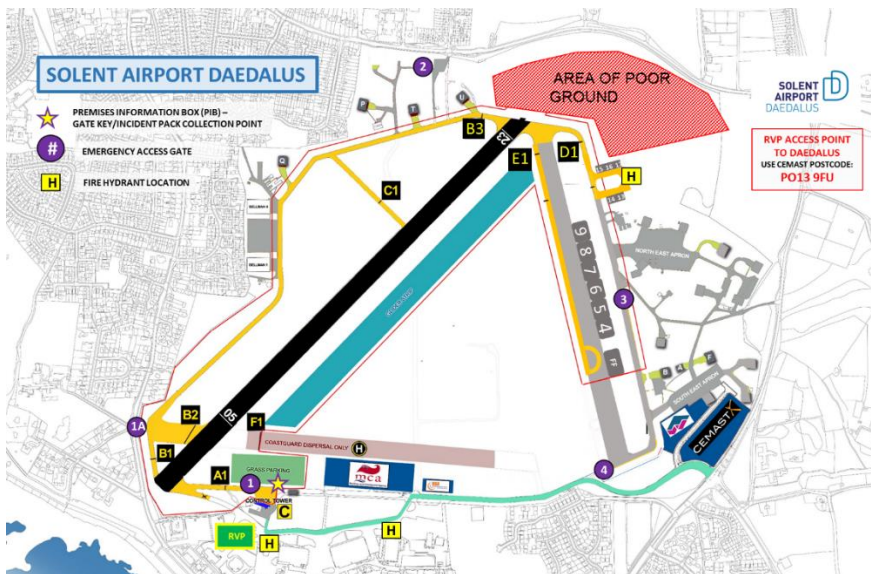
SOLENT AIRPORT DAEDALUS

PREMISES INFORMATION BOX (PIB) – GATE KEY/INCIDENT PACK COLLECTION POINT

# EMERGENCY ACCESS GATE

H FIRE HYDRANT LOCATION

AREA OF POOR GROUND

SOLENT AIRPORT DAEDALUS

RVP ACCESS POINT TO DAEDALUS
USE CEMAST POSTCODE:
PO13 9FU

2

B3

23

E1

D1

H

C1

Q

9 8 7 6 5 4

3

NORTH EAST APRON

SOUTH EAST APRON

1A

B2

05

F1

COASTGUARD DISPERSAL ONLY

H

B1

A1

GRASS PARKING

1

CONTROL TOWER

C

mca

CEMAST

4

H

RVP

H